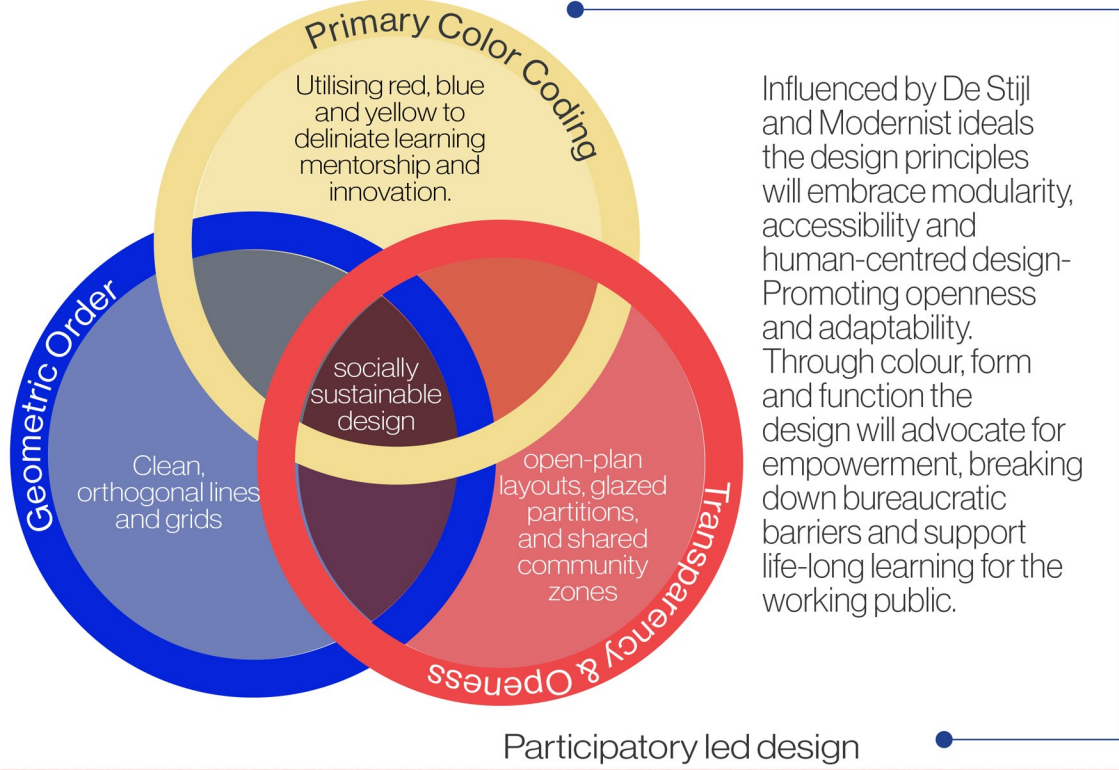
Primary Color Coding

Utilising red, blue and yellow to deliniate learning mentorship and innovation.

Geometric Order

Clean, orthogonal lines and grids

socially sustainable design

Transparency & Openess

open-plan layouts, glazed partitions, and shared community zones

Influenced by De Stijl and Modernist ideals the design principles will embrace modularity, accessibility and human-centred design- Promoting openness and adaptability. Through colour, form and function the design will advocate for empowerment, breaking down bureaucratic barriers and support life-long learning for the working public.

Participatory led design